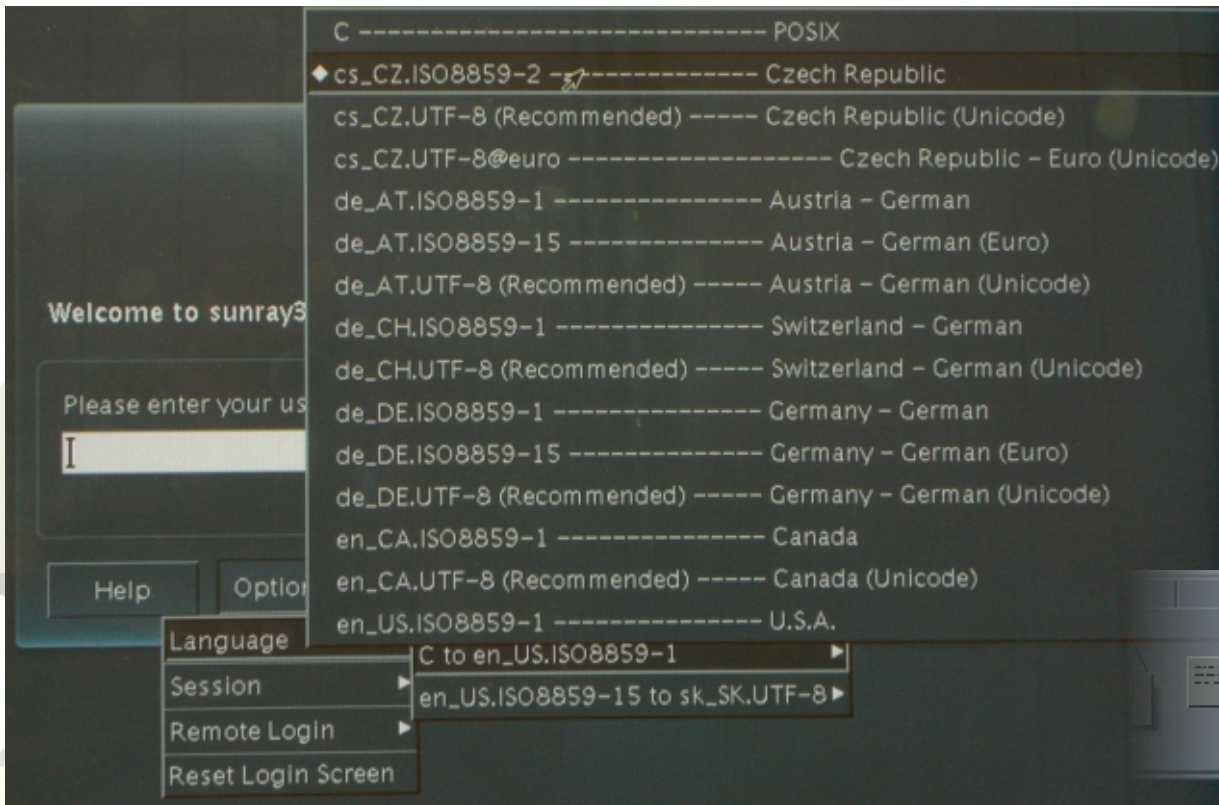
Welcome to sunray3

Please enter your us

Help

Optior

Language

Session

Remote Login

Reset Login Screen

C to en_US.ISO8859-1

en_US.ISO8859-15 to sk_SK.UTF-8

C ---------------------------- POSIX
cs_CZ.ISO8859-2 --------------- Czech Republic
cs_CZ.UTF-8 (Recommended) ----- Czech Republic (Unicode)
cs_CZ.UTF-8@euro ------------------- Czech Republic - Euro (Unicode)
de_AT.ISO8859-1 --------------- Austria - German
de_AT.ISO8859-15 -------------- Austria - German (Euro)
de_AT.UTF-8 (Recommended) ----- Austria - German (Unicode)
de_CH.ISO8859-1 --------------- Switzerland - German
de_CH.UTF-8 (Recommended) ----- Switzerland - German (Unicode)
de_DE.ISO8859-1 --------------- Germany - German
de_DE.ISO8859-15 -------------- Germany - German (Euro)
de_DE.UTF-8 (Recommended) ----- Germany - German (Unicode)
en_CA.ISO8859-1 --------------- Canada
en_CA.UTF-8 (Recommended) ----- Canada (Unicode)
en_US.ISO8859-1 --------------- U.S.A.